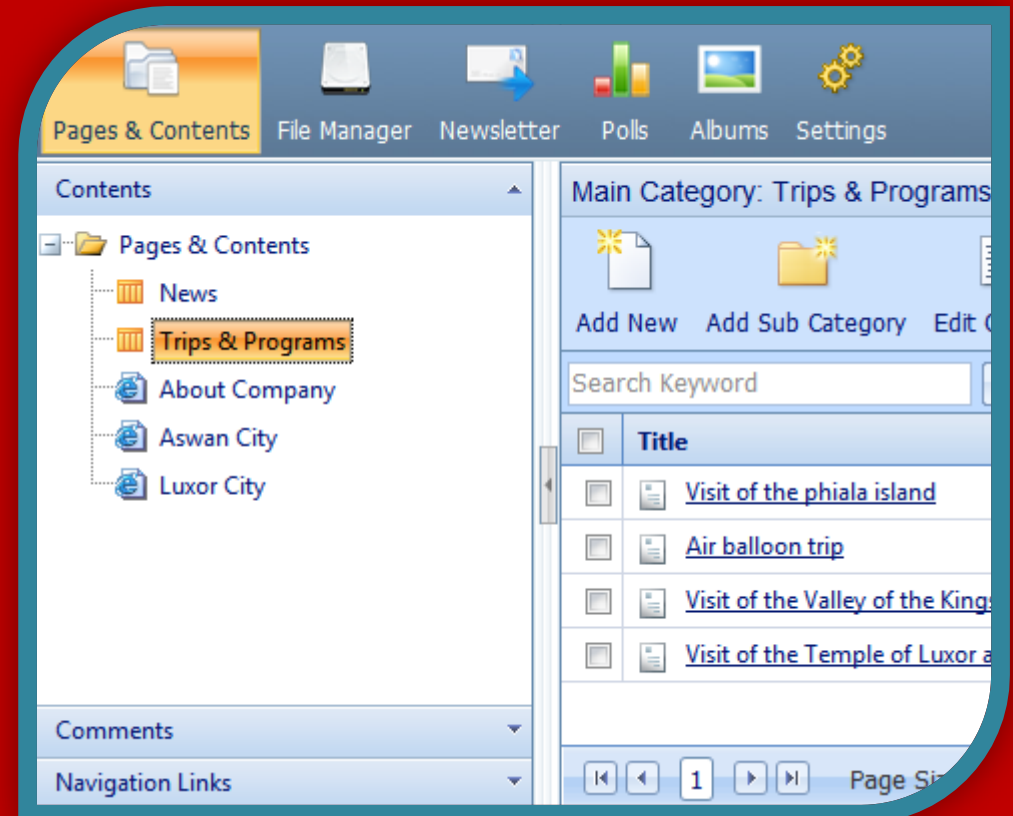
Pages & Contents File Manager Newsletter Polls Albums Settings

Contents

Pages & Contents
News
Trips & Programs
About Company
Aswan City
Luxor City

Comments
Navigation Links

Main Category: Trips & Programs

Add New Add Sub Category Edit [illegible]

Search Keyword

| | Title |
|---|---|
| | Visit of the phiala island |
| | Air balloon trip |
| | Visit of the Valley of the King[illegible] |
| | Visit of the Temple of Luxor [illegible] |

1 Page Si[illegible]